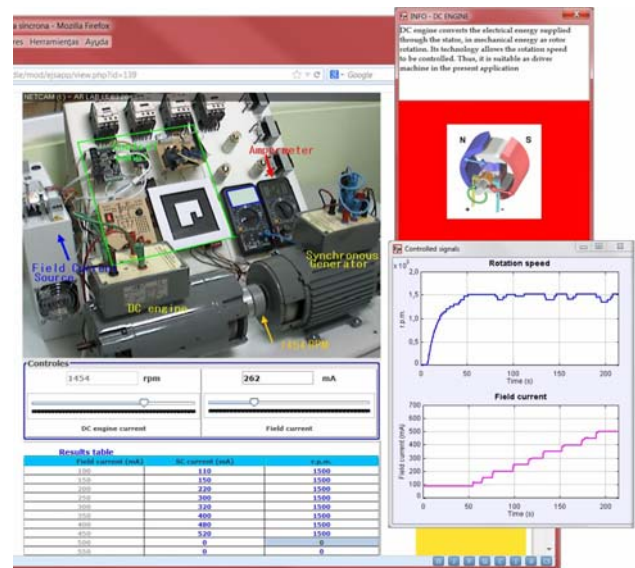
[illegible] síncrona - Mozilla Firefox
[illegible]es Herramientas Ayuda
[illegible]dle/mod/ejsapp/view.php?id=139
Google
NETCAM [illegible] - AR LAB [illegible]
Ammpermeter
Field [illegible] Source
DC engine
Synchronous Generator
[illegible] RPM

Controles
1454 rpm
262 mA
DC engine current
Field current

Results table

| Field current (mA) | SC current (mA) | r.p.m. |
|---|---|---|
| 100 | 110 | 1500 |
| 150 | 150 | 1500 |
| 200 | 220 | 1500 |
| 250 | 300 | 1500 |
| 300 | 320 | 1500 |
| 350 | 400 | 1500 |
| 400 | 480 | 1500 |
| 450 | 520 | 1500 |
| 500 | 0 | 0 |
| 550 | 0 | 0 |

INFO - DC ENGINE
DC engine converts the electrical energy supplied through the stator, in mechanical energy as rotor rotation. Its technology allows the rotation speed to be controlled. Thus, it is suitable as driver machine in the present application
N
S

Controlled signals
Rotation speed
$x10^3$
2,0
1,8
1,6
1,4
1,2
1,0
0,8
0,6
0,4
0,2
0
r.p.m.
0 50 100 150 200
Time (s)

Field current
700
600
500
400
300
200
100
0
Field current (mA)
0 50 100 150 200
Time (s)